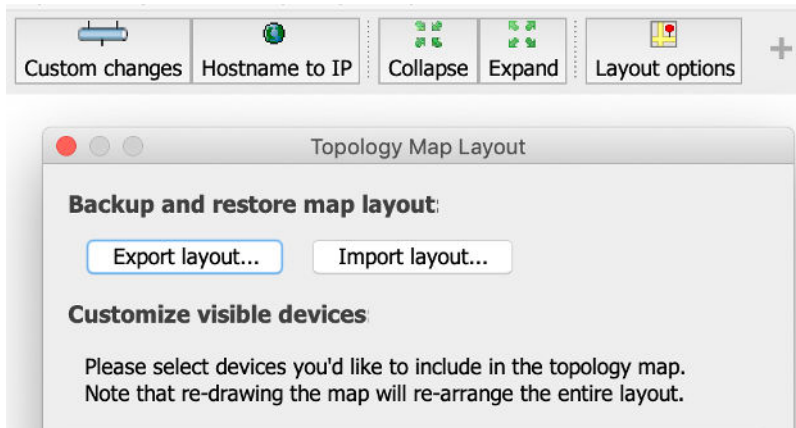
Custom changes Hostname to IP Collapse Expand Layout options +

Topology Map Layout

Backup and restore map layout:

Export layout... Import layout...

Customize visible devices:

Please select devices you'd like to include in the topology map. Note that re-drawing the map will re-arrange the entire layout.